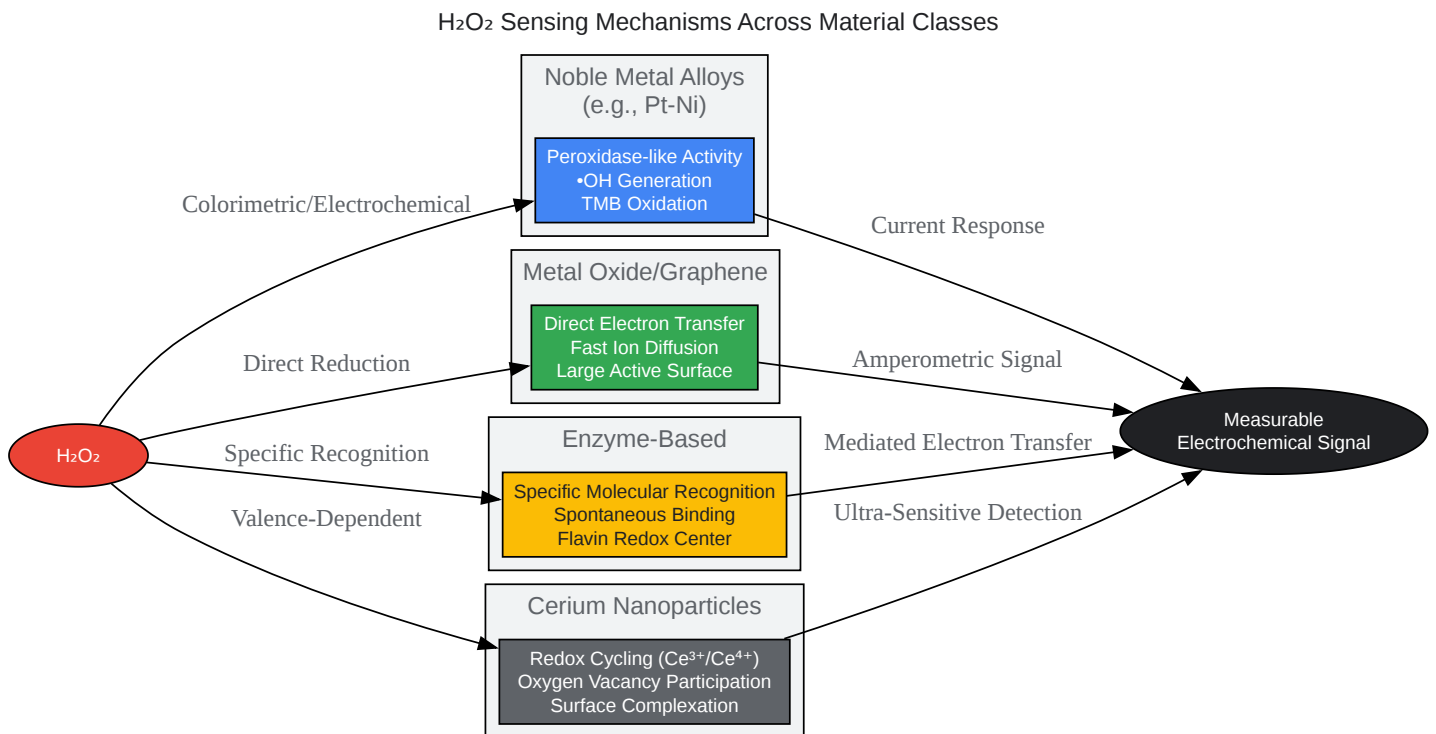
$H_2O_2$ Sensing Mechanisms Across Material Classes

Noble Metal Alloys (e.g., Pt-Ni)

Peroxidase-like Activity
•OH Generation
TMB Oxidation

Colorimetric/Electrochemical

Current Response

Metal Oxide/Graphene

Direct Electron Transfer
Fast Ion Diffusion
Large Active Surface

Direct Reduction

Amperometric Signal

$H_2O_2$

Measurable Electrochemical Signal

Enzyme-Based

Specific Recognition

Mediated Electron Transfer

Specific Molecular Recognition
Spontaneous Binding
Flavin Redox Center

Valence-Dependent

Ultra-Sensitive Detection

Cerium Nanoparticles

Redox Cycling ($Ce^{3+}$/$Ce^{4+}$)
Oxygen Vacancy Participation
Surface Complexation